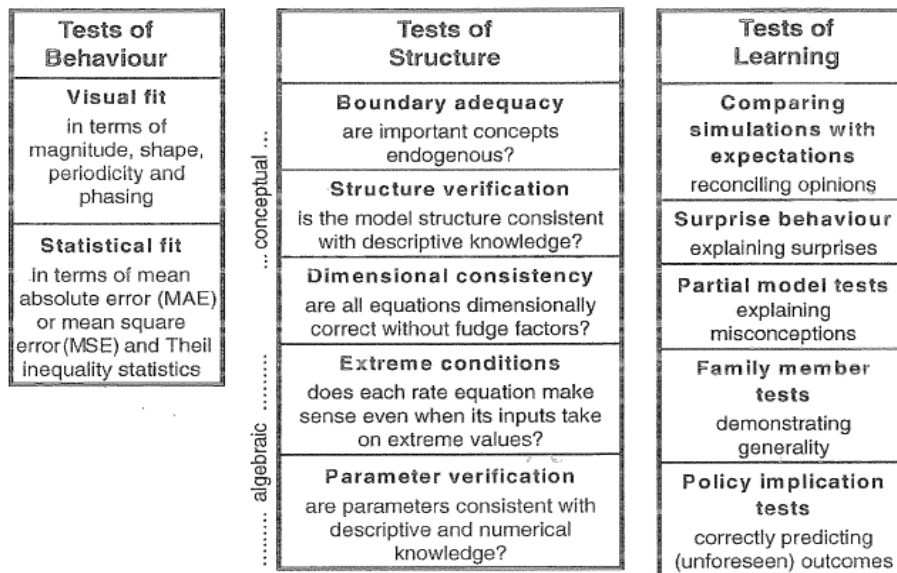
Tests of Behaviour

Visual fit
in terms of magnitude, shape, periodicity and phasing

Statistical fit
in terms of mean absolute error (MAE) or mean square error (MSE) and Theil inequality statistics

Tests of Structure

... conceptual ...

Boundary adequacy
are important concepts endogenous?

Structure verification
is the model structure consistent with descriptive knowledge?

Dimensional consistency
are all equations dimensionally correct without fudge factors?

........ algebraic ........

Extreme conditions
does each rate equation make sense even when its inputs take on extreme values?

Parameter verification
are parameters consistent with descriptive and numerical knowledge?

Tests of Learning

Comparing simulations with expectations
reconciling opinions

Surprise behaviour
explaining surprises

Partial model tests
explaining misconceptions

Family member tests
demonstrating generality

Policy implication tests
correctly predicting (unforeseen) outcomes